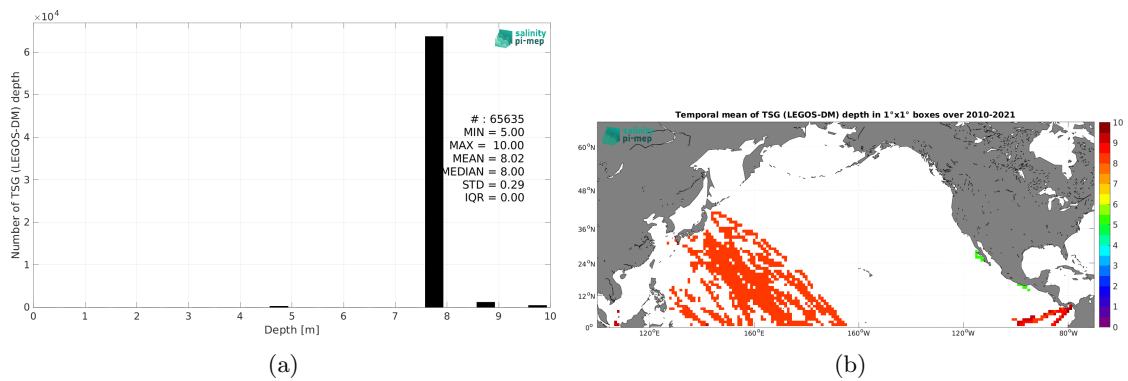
$\times10^4$

salinity pi-mep

# : 65635
MIN = 5.00
MAX = 10.00
MEAN = 8.02
MEDIAN = 8.00
STD = 0.29
IQR = 0.00

Number of TSG (LEGOS-DM) depth

0 1 2 3 4 5 6

0 1 2 3 4 5 6 7 8 9 10

Depth [m]

(a)

Temporal mean of TSG (LEGOS-DM) depth in 1°x1° boxes over 2010-2021

salinity pi-mep

60°N
48°N
36°N
24°N
12°N
0°

120°E 160°E 160°W 120°W 80°W

10 9 8 7 6 5 4 3 2 1 0

(b)